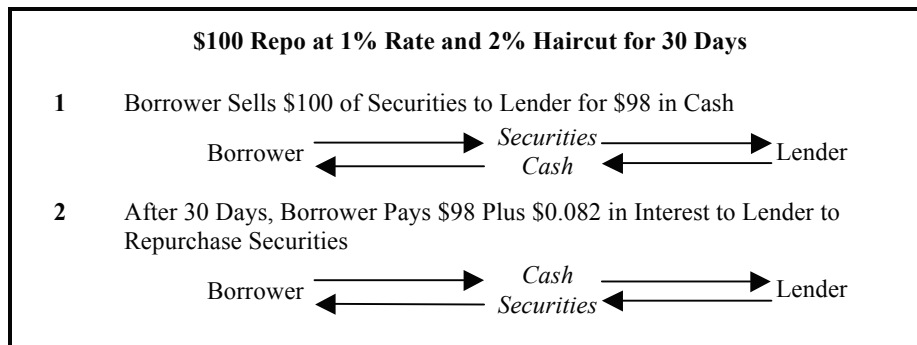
\$100 Repo at 1% Rate and 2% Haircut for 30 Days

1 Borrower Sells \$100 of Securities to Lender for \$98 in Cash

Borrower Securities Cash Lender

2 After 30 Days, Borrower Pays \$98 Plus \$0.082 in Interest to Lender to Repurchase Securities

Borrower Cash Securities Lender